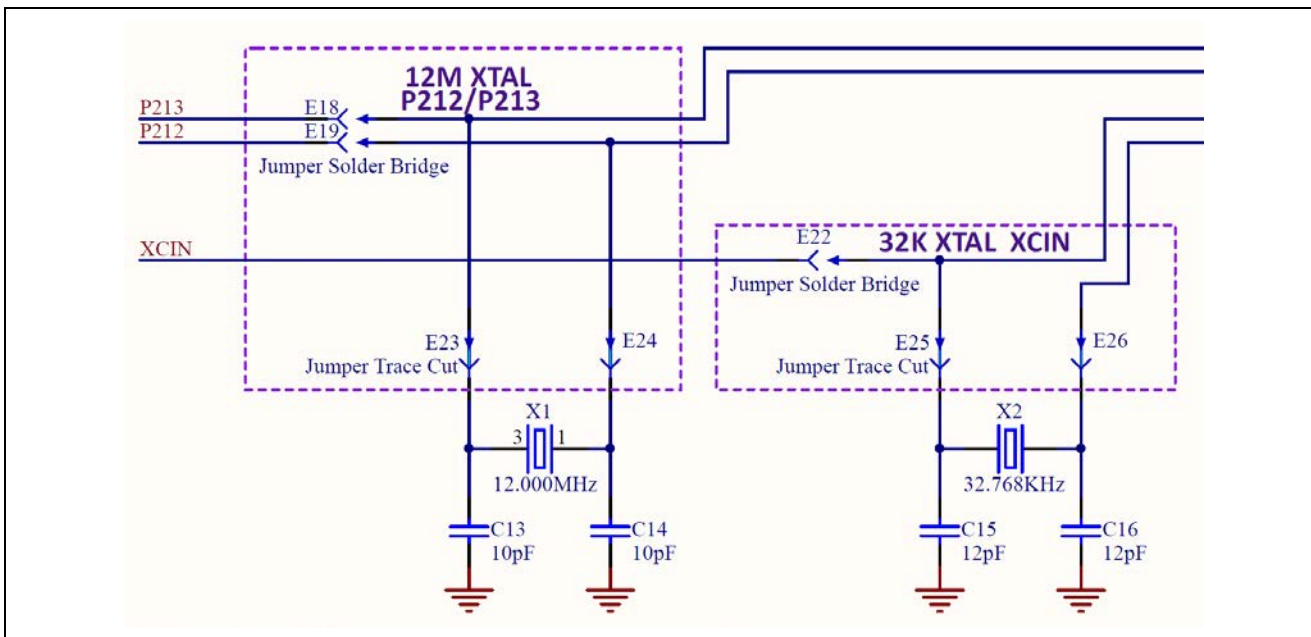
12M XTAL
P212/P213

P213
P212
E18
E19
Jumper Solder Bridge

XCIN

E22
32K XTAL XCIN
Jumper Solder Bridge

E23
Jumper Trace Cut
E24

E25
Jumper Trace Cut
E26

X1
3
1
12.000MHz

X2
32.768KHz

C13
10pF
C14
10pF
C15
12pF
C16
12pF